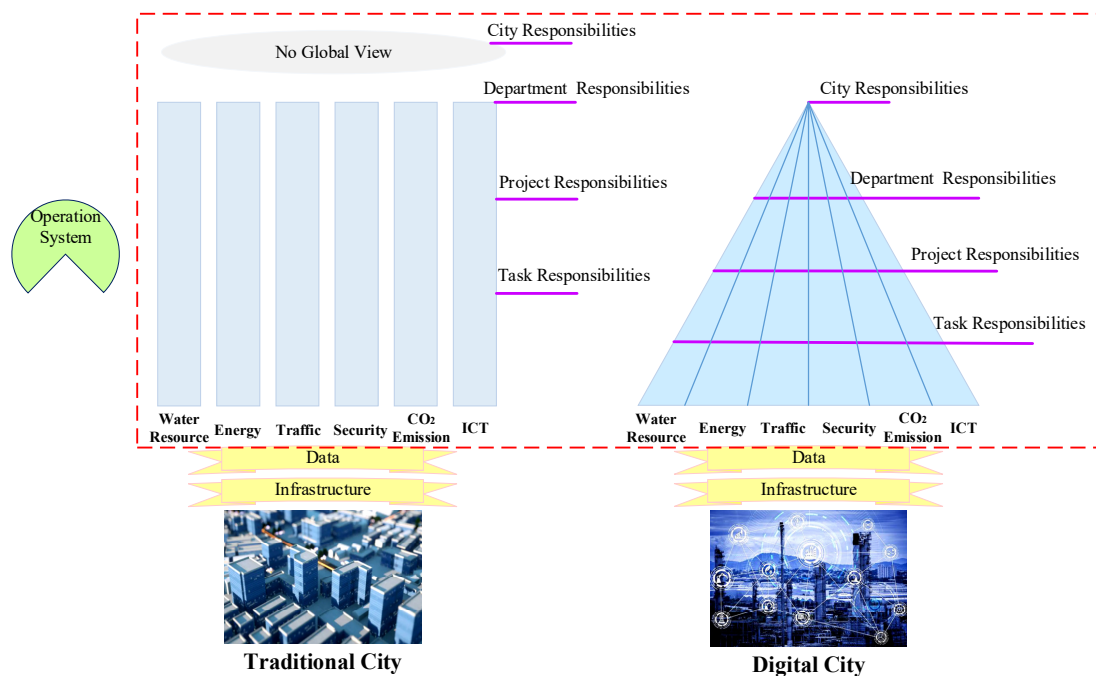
City Responsibilities

No Global View

Department Responsibilities

Project Responsibilities

Task Responsibilities

Operation System

Water Resource Energy Traffic Security $CO_2$ Emission ICT

City Responsibilities

Department Responsibilities

Project Responsibilities

Task Responsibilities

Water Resource Energy Traffic Security $CO_2$ Emission ICT

Data

Infrastructure

Data

Infrastructure

Traditional City

Digital City